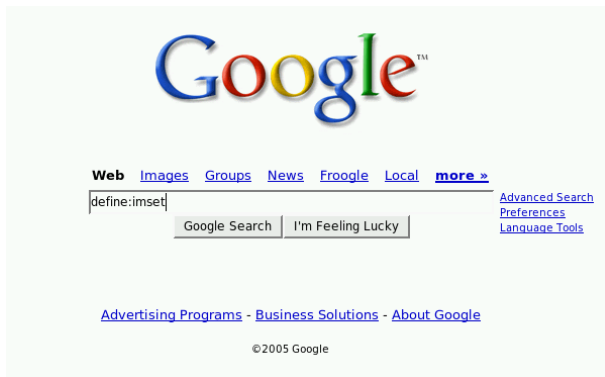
Google™

Web Images Groups News Froogle Local more »

define:imset

Google Search I'm Feeling Lucky

Advanced Search
Preferences
Language Tools

Advertising Programs - Business Solutions - About Google

©2005 Google